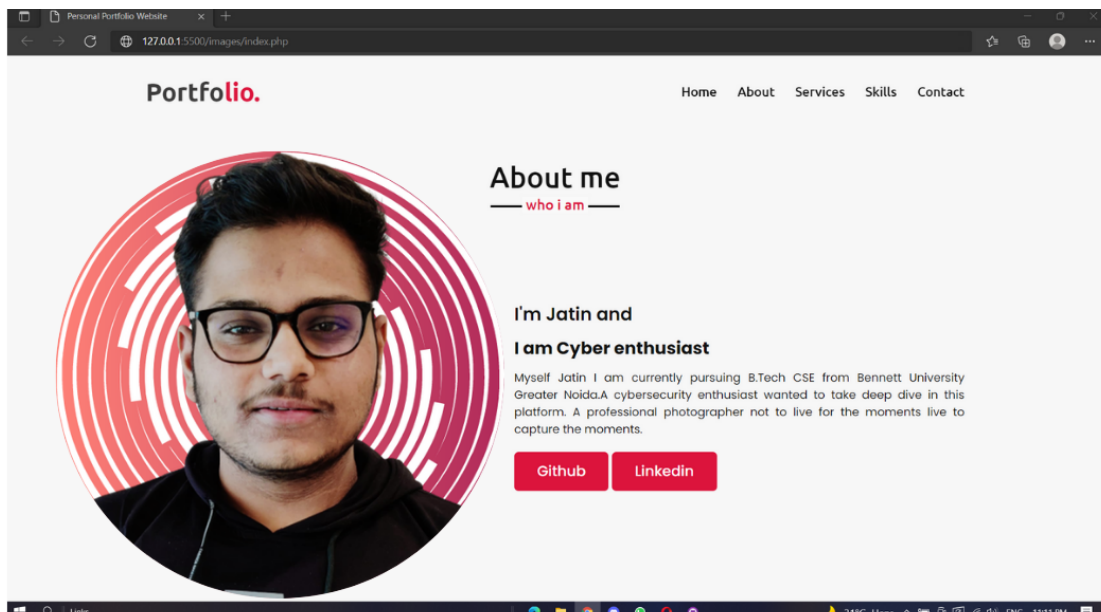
Personal Portfolio Website

127.0.0.1:5500/images/index.php

Portfolio.

Home About Services Skills Contact

About me

who i am

I'm Jatin and

I am Cyber enthusiast

Myself Jatin I am currently pursuing B.Tech CSE from Bennett University Greater Noida.A cybersecurity enthusiast wanted to take deep dive in this platform. A professional photographer not to live for the moments live to capture the moments.

Github Linkedin